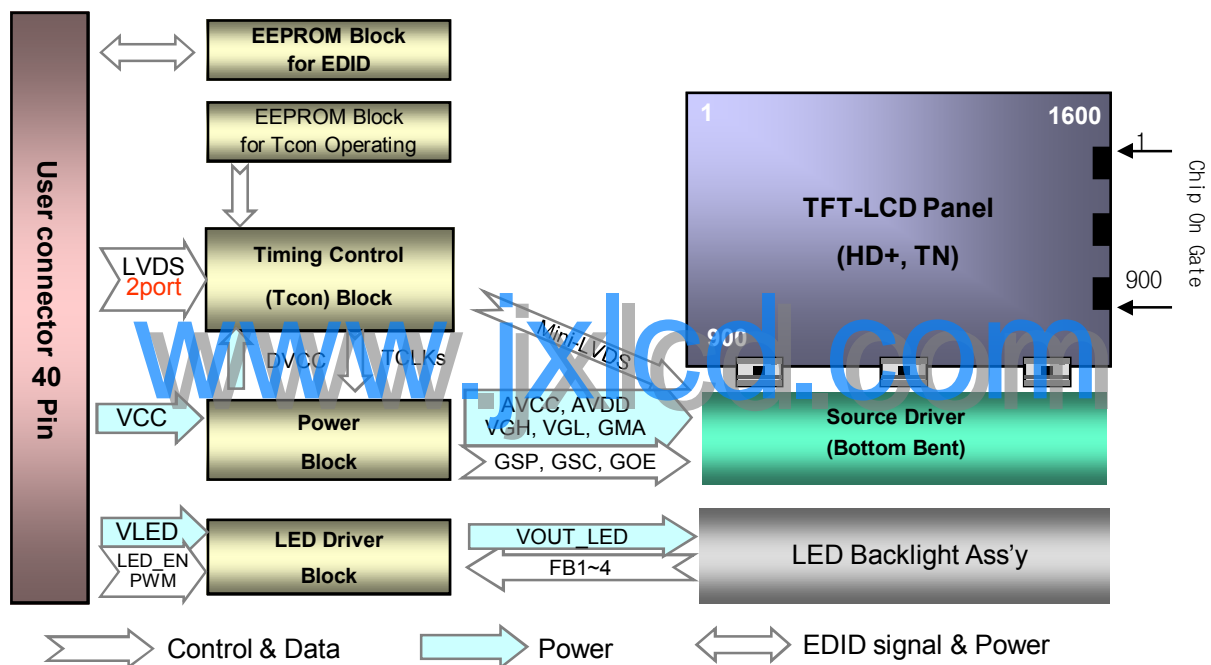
User connector 40 Pin

EEPROM Block for EDID

EEPROM Block for Tcon Operating

LVDS 2port

Timing Control (Tcon) Block

DVCC

TCLKs

Mini-LVDS

VCC

Power Block

AVCC, AVDD VGH, VGL, GMA

GSP, GSC, GOE

VLED

LED_EN PWM

LED Driver Block

VOUT_LED

FB1~4

1

1600

TFT-LCD Panel (HD+, TN)

900

1

900

Chip On Gate

Source Driver (Bottom Bent)

LED Backlight Ass’y

www.jxlcd.com

Control & Data

Power

EDID signal & Power